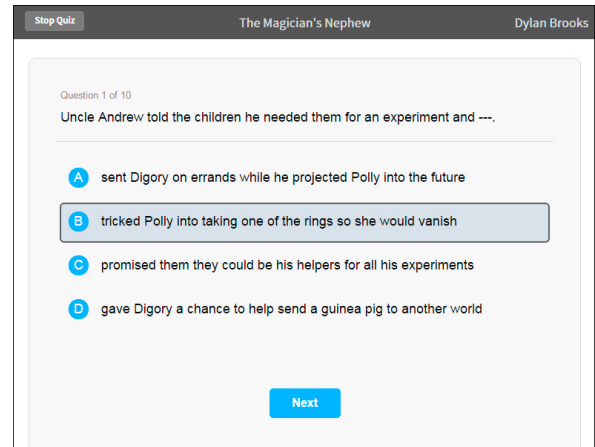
Stop Quiz
The Magician's Nephew
Dylan Brooks

Question 1 of 10
Uncle Andrew told the children he needed them for an experiment and ---.

A sent Digory on errands while he projected Polly into the future

B tricked Polly into taking one of the rings so she would vanish

C promised them they could be his helpers for all his experiments

D gave Digory a chance to help send a guinea pig to another world

Next